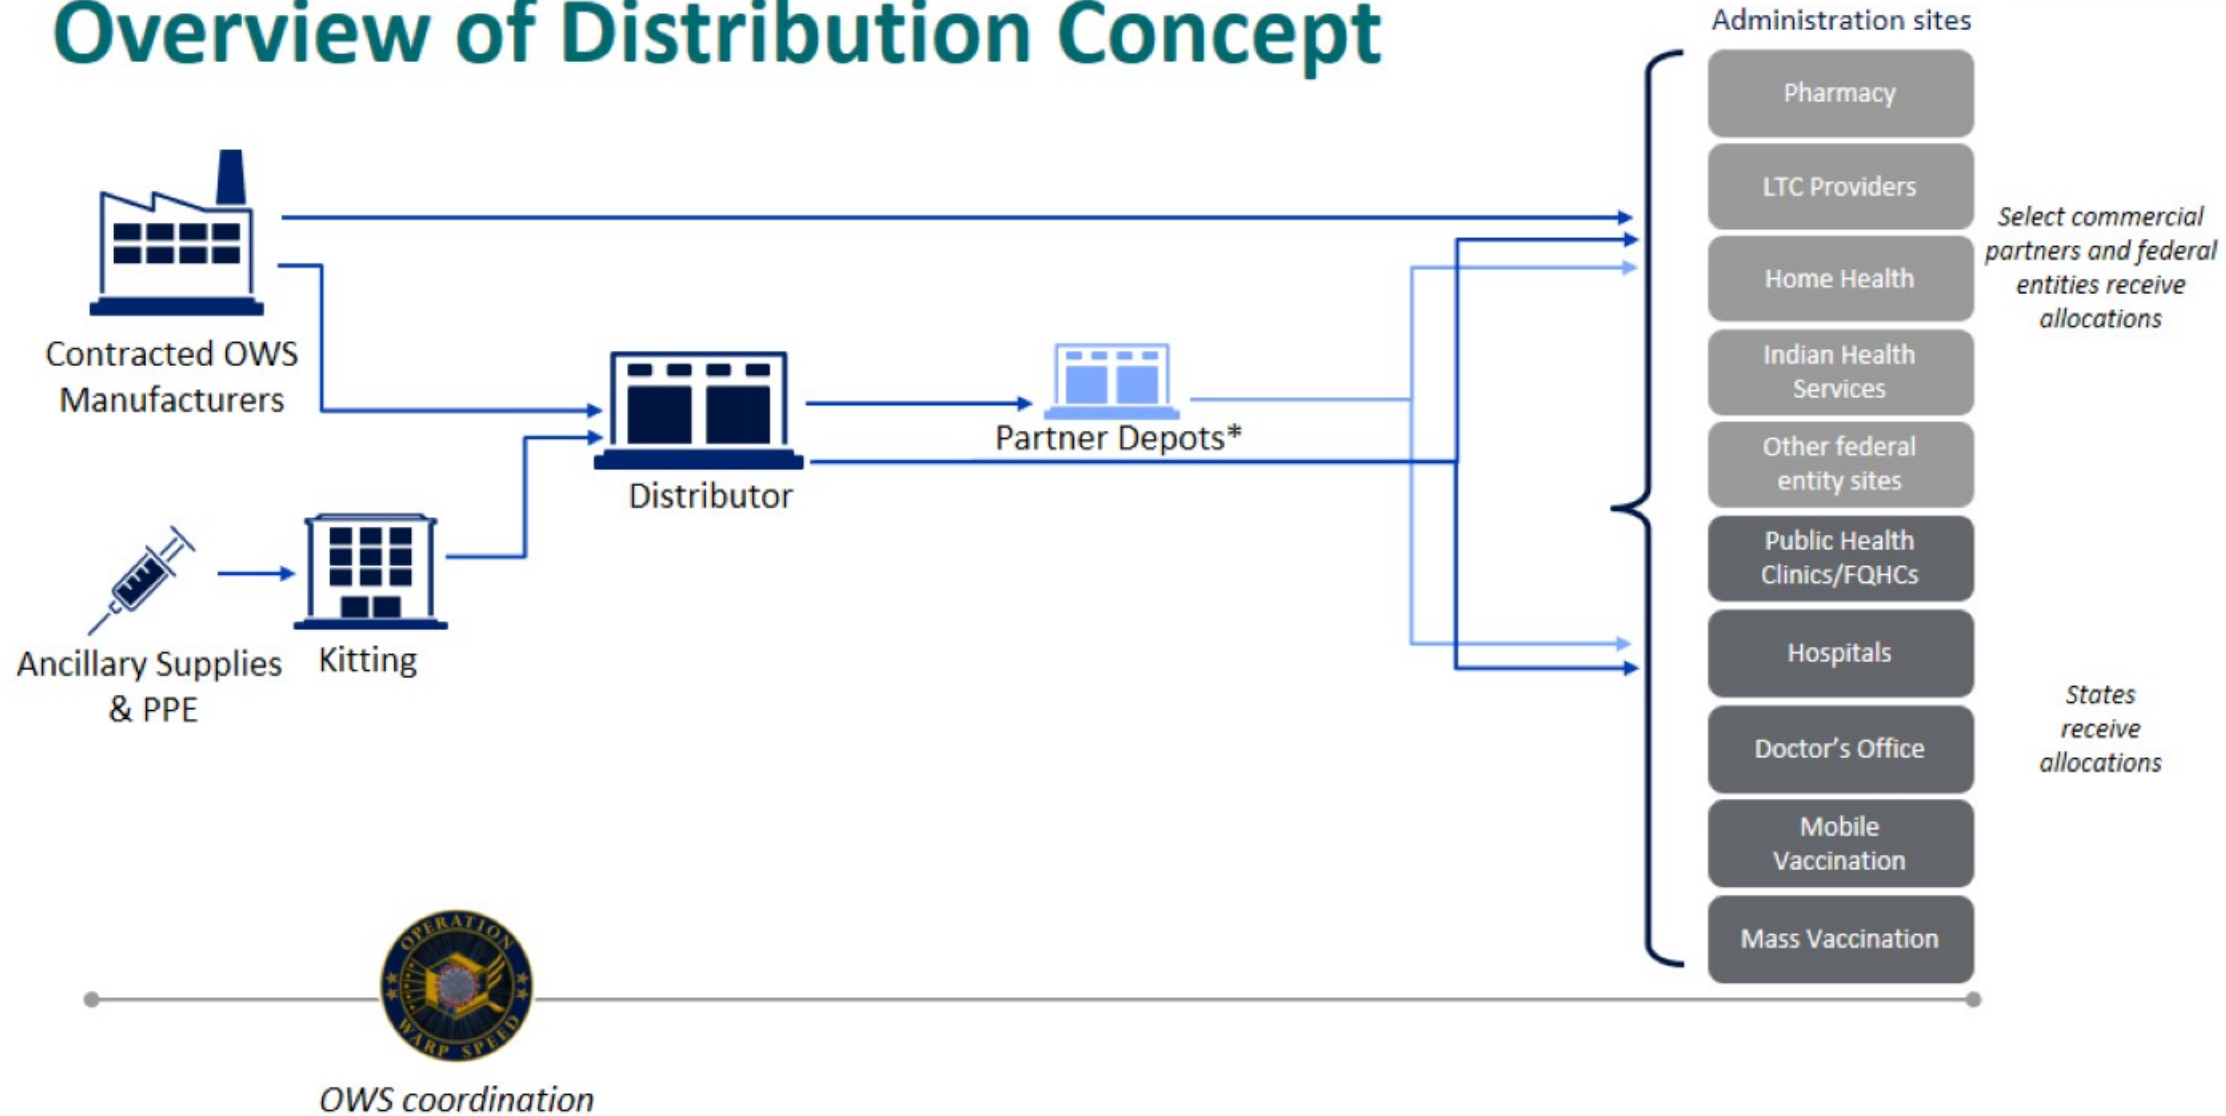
Overview of Distribution Concept

Contracted OWS Manufacturers

Ancillary Supplies & PPE

Kitting

Distributor

Partner Depots*

Administration sites

Pharmacy

LTC Providers

Home Health

Indian Health Services

Other federal entity sites

Public Health Clinics/FQHCs

Hospitals

Doctor's Office

Mobile Vaccination

Mass Vaccination

Select commercial partners and federal entities receive allocations

States receive allocations

OPERATION WARP SPEED

OWS coordination